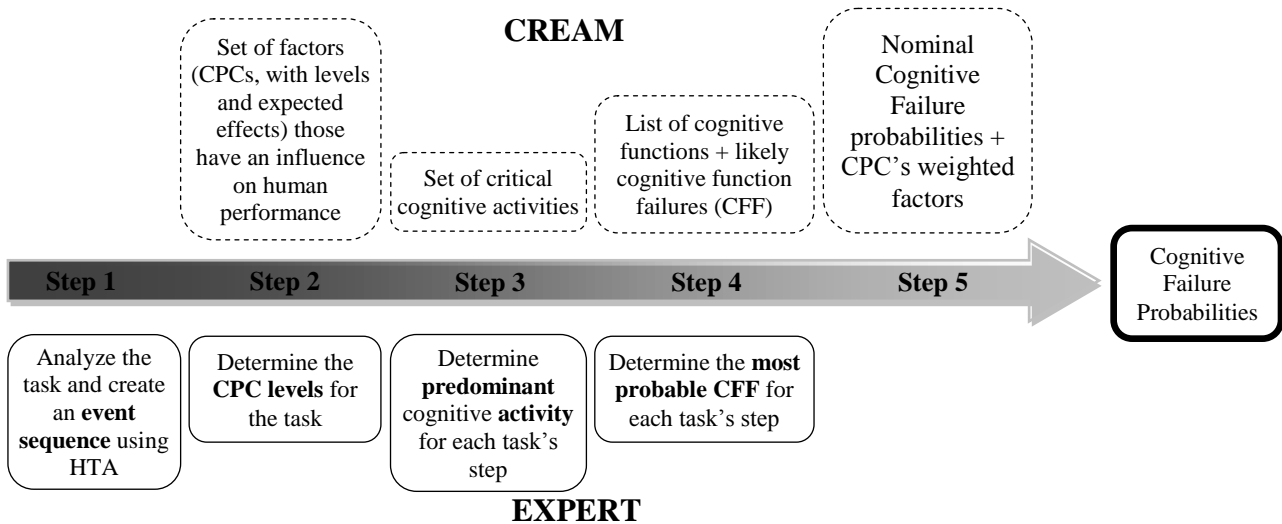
CREAM

Set of factors (CPCs, with levels and expected effects) those have an influence on human performance

Set of critical cognitive activities

List of cognitive functions + likely cognitive function failures (CFF)

Nominal Cognitive Failure probabilities + CPC's weighted factors

Step 1 Step 2 Step 3 Step 4 Step 5

Cognitive Failure Probabilities

Analyze the task and create an **event sequence** using HTA

Determine the **CPC levels** for the task

Determine **predominant** cognitive **activity** for each task's step

Determine the **most probable CFF** for each task's step

EXPERT